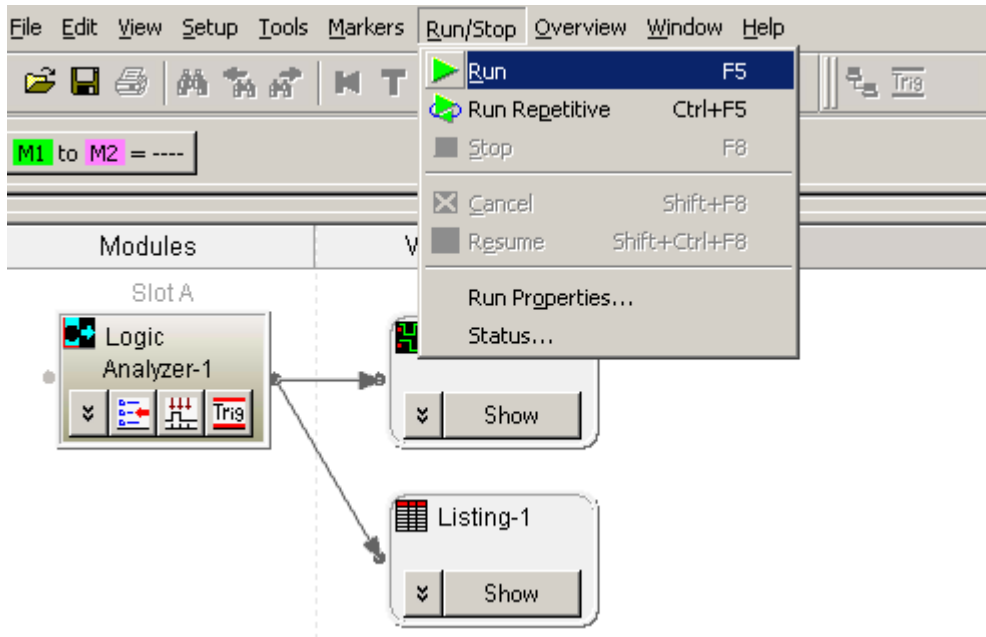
File Edit View Setup Tools Markers Run/Stop Overview Window Help

Trig

M1 to M2 = ----

Run F5
Run Repetitive Ctrl+F5
Stop F8
Cancel Shift+F8
Resume Shift+Ctrl+F8
Run Properties...
Status...

Modules
V

Slot A

Logic Analyzer-1

Trig

Show

Listing-1

Show